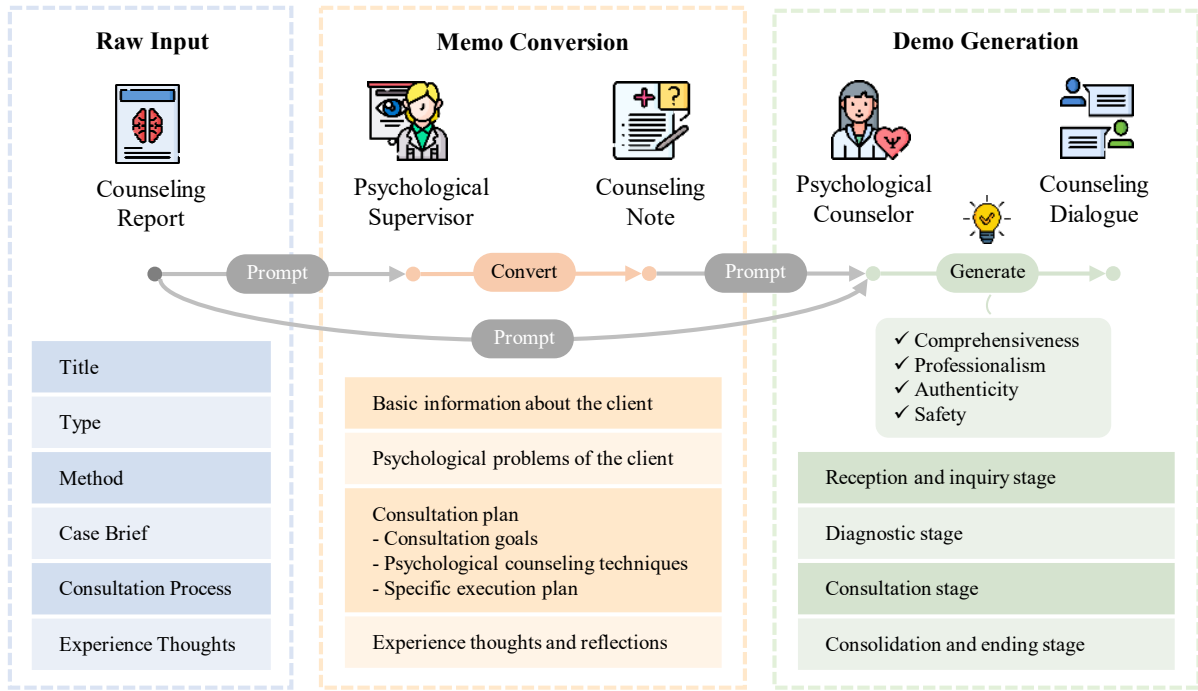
Raw Input

Counseling Report

Memo Conversion

Psychological Supervisor

Counseling Note

Demo Generation

Psychological Counselor

Counseling Dialogue

Prompt

Convert

Prompt

Generate

Prompt

✓ Comprehensiveness
✓ Professionalism
✓ Authenticity
✓ Safety

| Title |
|---|
| Type |
| Method |
| Case Brief |
| Consultation Process |
| Experience Thoughts |

| Basic information about the client |
|---|
| Psychological problems of the client |
| Consultation plan<br>- Consultation goals<br>- Psychological counseling techniques<br>- Specific execution plan |
| Experience thoughts and reflections |

| Reception and inquiry stage |
|---|
| Diagnostic stage |
| Consultation stage |
| Consolidation and ending stage |